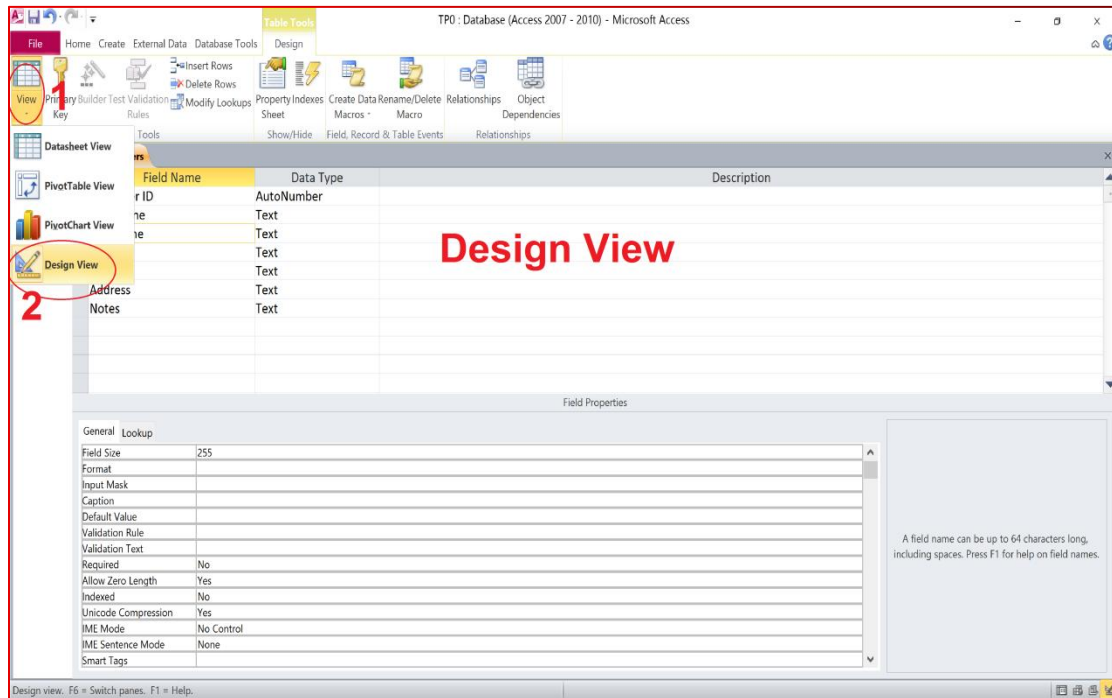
Table Tools

TP0 : Database (Access 2007 - 2010) - Microsoft Access

File Home Create External Data Database Tools Design

View Primary Key Builder Test Validation Rules Insert Rows Delete Rows Modify Lookups Property Sheet Indexes Create Data Macros Rename/Delete Macro Relationships Object Dependencies

Tools Show/Hide Field, Record & Table Events Relationships

1

Datasheet View
PivotTable View
PivotChart View
Design View

2

rs

| Field Name | Data Type | Description |
|---|---|---|
| r ID | AutoNumber | |
| ne | Text | |
| ne | Text | |
| | Text | |
| | Text | |
| Address | Text | |
| Notes | Text | |

Design View

Field Properties

General Lookup

| | |
|---|---|
| Field Size | 255 |
| Format | |
| Input Mask | |
| Caption | |
| Default Value | |
| Validation Rule | |
| Validation Text | |
| Required | No |
| Allow Zero Length | Yes |
| Indexed | No |
| Unicode Compression | Yes |
| IME Mode | No Control |
| IME Sentence Mode | None |
| Smart Tags | |

A field name can be up to 64 characters long, including spaces. Press F1 for help on field names.

Design view. F6 = Switch panes. F1 = Help.